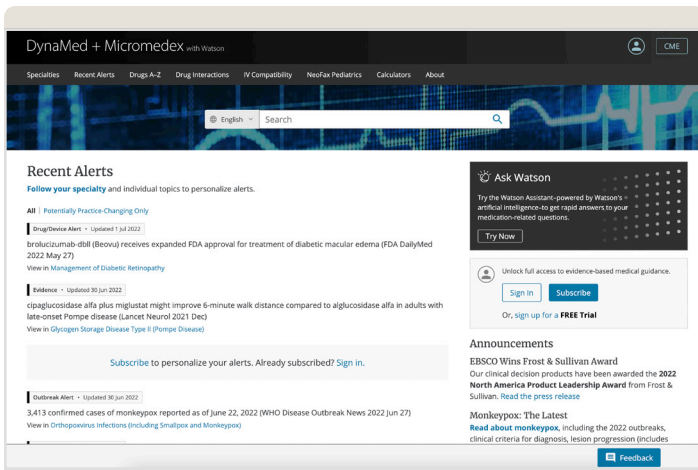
DynaMed + Micromedex with Watson

CME

Specialties Recent Alerts Drugs A-Z Drug Interactions IV Compatibility NeoFax Pediatrics Calculators About

English Search

Recent Alerts

Follow your specialty and individual topics to personalize alerts.

All | Potentially Practice-Changing Only

Drug/Device Alert • Updated 1 Jul 2022

brolucizumab-dbll (Beovu) receives expanded FDA approval for treatment of diabetic macular edema (FDA DailyMed 2022 May 27)

View in Management of Diabetic Retinopathy

Evidence • Updated 30 Jun 2022

cipaglucosidase alfa plus miglustat might improve 6-minute walk distance compared to alglucosidase alfa in adults with late-onset Pompe disease (Lancet Neurol 2021 Dec)

View in Glycogen Storage Disease Type II (Pompe Disease)

Subscribe to personalize your alerts. Already subscribed? Sign in.

Outbreak Alert • Updated 30 Jun 2022

3,413 confirmed cases of monkeypox reported as of June 22, 2022 (WHO Disease Outbreak News 2022 Jun 27)

View in Orthopoxvirus Infections (Including Smallpox and Monkeypox)

Ask Watson

Try the Watson Assistant–powered by Watson's artificial intelligence–to get rapid answers to your medication-related questions.

Try Now

Unlock full access to evidence-based medical guidance.

Sign In Subscribe

Or, sign up for a FREE Trial

Announcements

EBSCO Wins Frost & Sullivan Award

Our clinical decision products have been awarded the 2022 North America Product Leadership Award from Frost & Sullivan. Read the press release

Monkeypox: The Latest

Read about monkeypox, including the 2022 outbreaks, clinical criteria for diagnosis, lesion progression (includes

Feedback